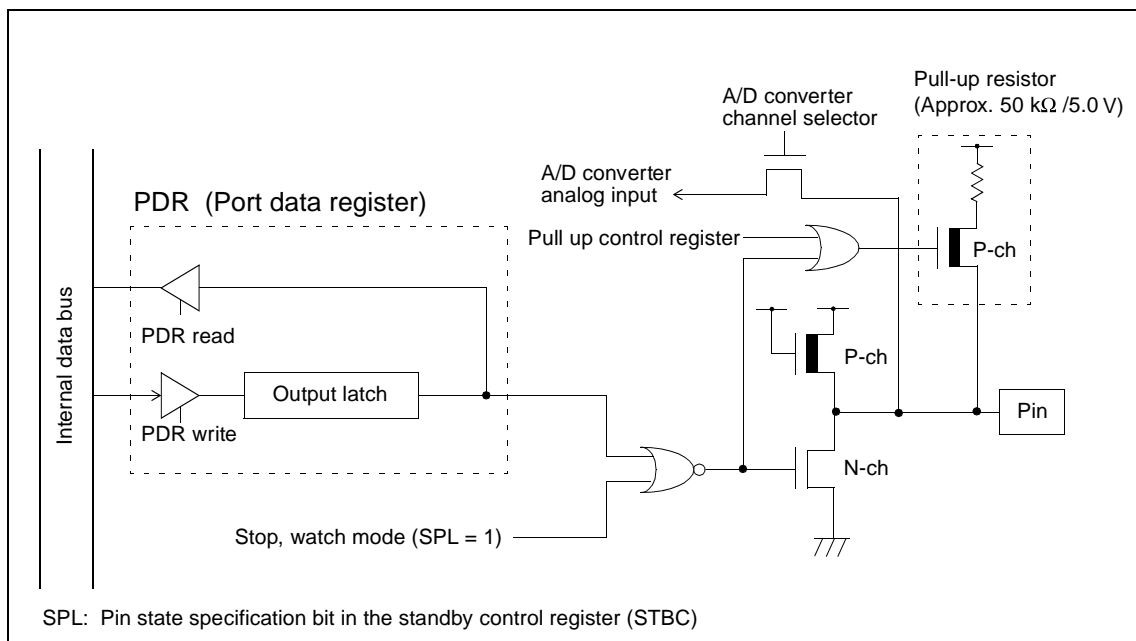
Pull-up resistor (Approx. 50 kΩ /5.0 V)

A/D converter channel selector

A/D converter analog input

PDR (Port data register)

Pull up control register

P-ch

Internal data bus

PDR read

P-ch

Output latch

Pin

PDR write

N-ch

Stop, watch mode (SPL = 1)

SPL: Pin state specification bit in the standby control register (STBC)